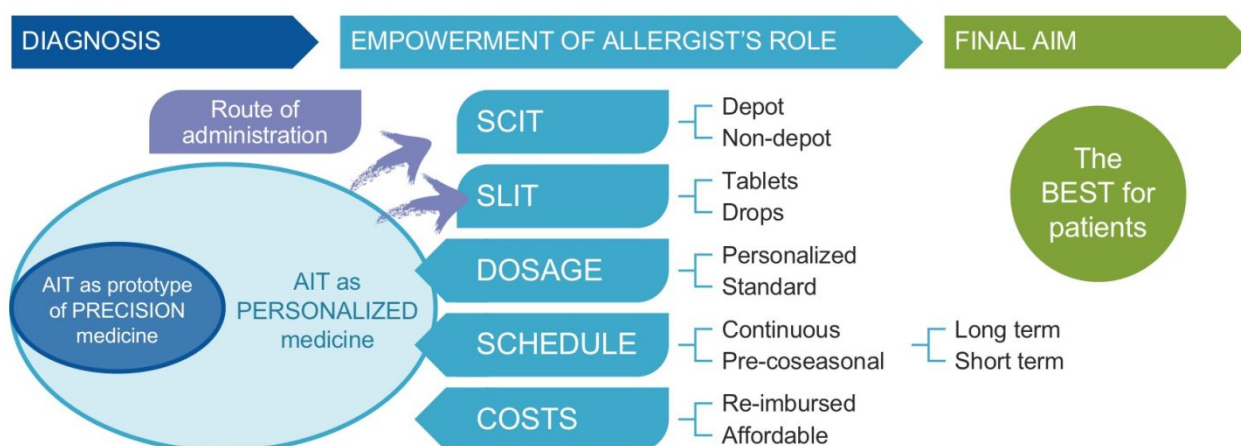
DIAGNOSIS

EMPOWERMENT OF ALLERGIST'S ROLE

FINAL AIM

Route of administration

SCIT
Depot
Non-depot

SLIT
Tablets
Drops

DOSAGE
Personalized
Standard

SCHEDULE
Continuous
Pre-coseasonal
Long term
Short term

COSTS
Re-imbursed
Affordable

AIT as prototype of PRECISION medicine

AIT as PERSONALIZED medicine

The BEST for patients